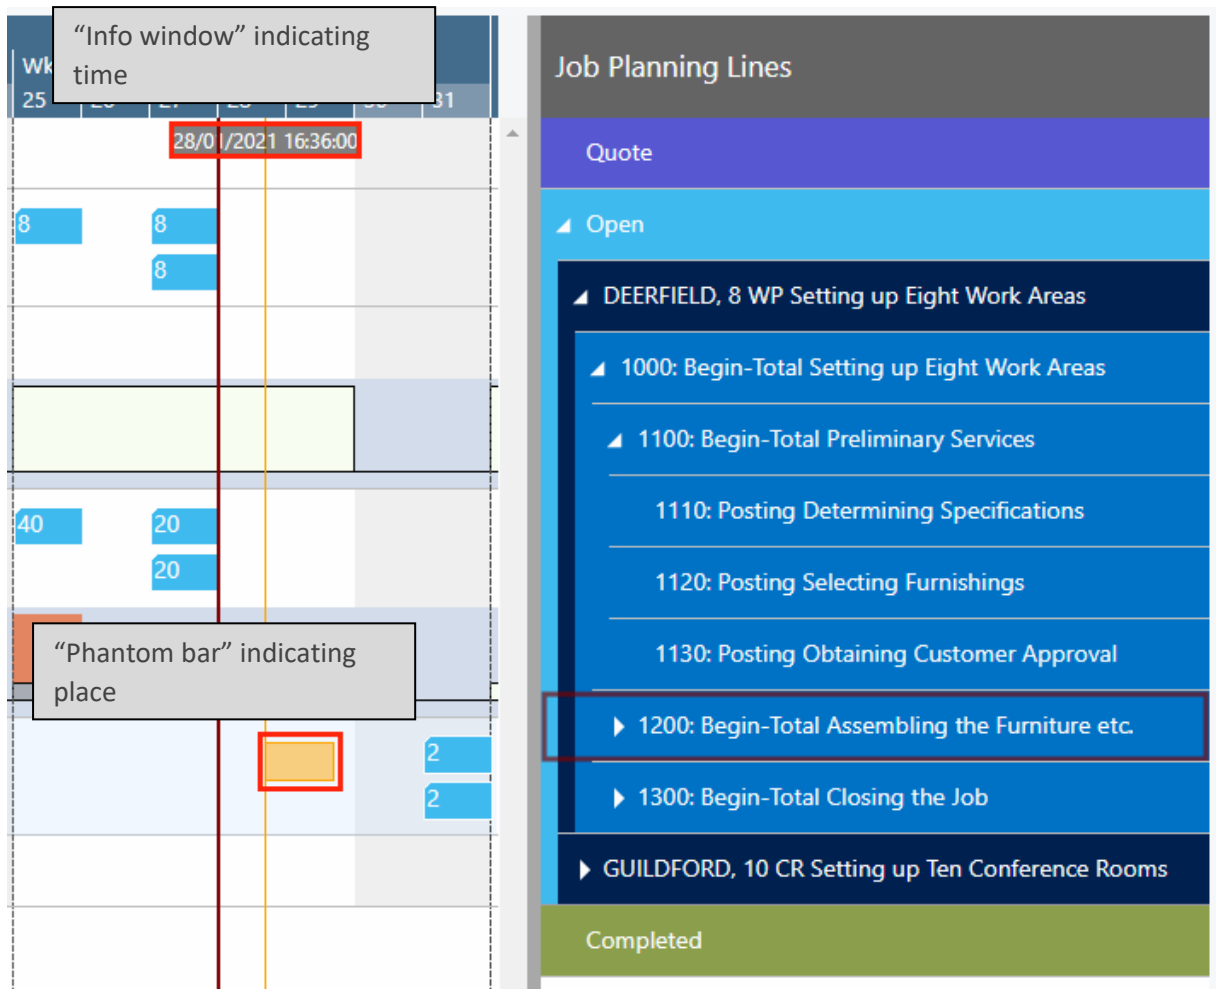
Wk
25
31

"Info window" indicating time

28/0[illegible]/2021 16:36:00

8
8
8

40
20
20

"Phantom bar" indicating place

2
2

Job Planning Lines

Quote

Open

DEERFIELD, 8 WP Setting up Eight Work Areas

1000: Begin-Total Setting up Eight Work Areas

1100: Begin-Total Preliminary Services

1110: Posting Determining Specifications

1120: Posting Selecting Furnishings

1130: Posting Obtaining Customer Approval

1200: Begin-Total Assembling the Furniture etc.

1300: Begin-Total Closing the Job

GUILDFORD, 10 CR Setting up Ten Conference Rooms

Completed